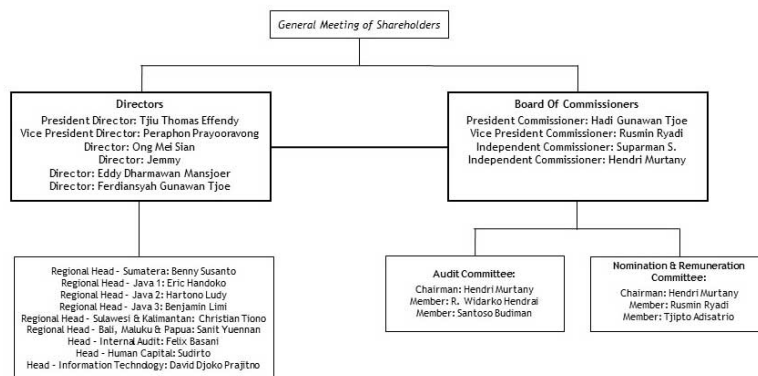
General Meeting of Shareholders

Directors
President Director: Tjiu Thomas Effendy
Vice President Director: Peraphon Prayooravong
Director: Ong Mei Sian
Director: Jemmy
Director: Eddy Dharmawan Mansjoer
Director: Ferdiansyah Gunawan Tjoe

Board Of Commissioners
President Commissioner: Hadi Gunawan Tjoe
Vice President Commissioner: Rusmin Ryadi
Independent Commissioner: Suparman S.
Independent Commissioner: Hendri Murtany

Regional Head - Sumatera: Benny Susanto
Regional Head - Java 1: Eric Handoko
Regional Head - Java 2: Hartono Ludy
Regional Head - Java 3: Benjamin Limi
Regional Head - Sulawesi & Kalimantan: Christian Tiono
Regional Head - Bali, Maluku & Papua: Sanit Yuennan
Head - Internal Audit: Felix Basani
Head - Human Capital: Sudirto
Head - Information Technology: David Djoko Prajitno

Audit Committee:
Chairman: Hendri Murtany
Member: R. Widarko Hendrai
Member: Santoso Budiman

Nomination & Remuneration Committee:
Chairman: Hendri Murtany
Member: Rusmin Ryadi
Member: Tjipto Adisatrio